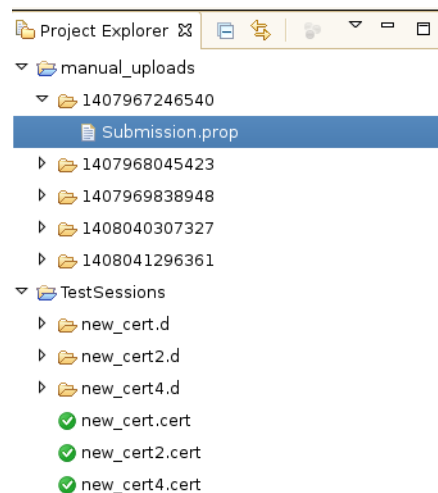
Project Explorer ☒

manual_uploads
1407967246540
Submission.prop
1407968045423
1407969838948
1408040307327
1408041296361
TestSessions
new_cert.d
new_cert2.d
new_cert4.d
new_cert.cert
new_cert2.cert
new_cert4.cert